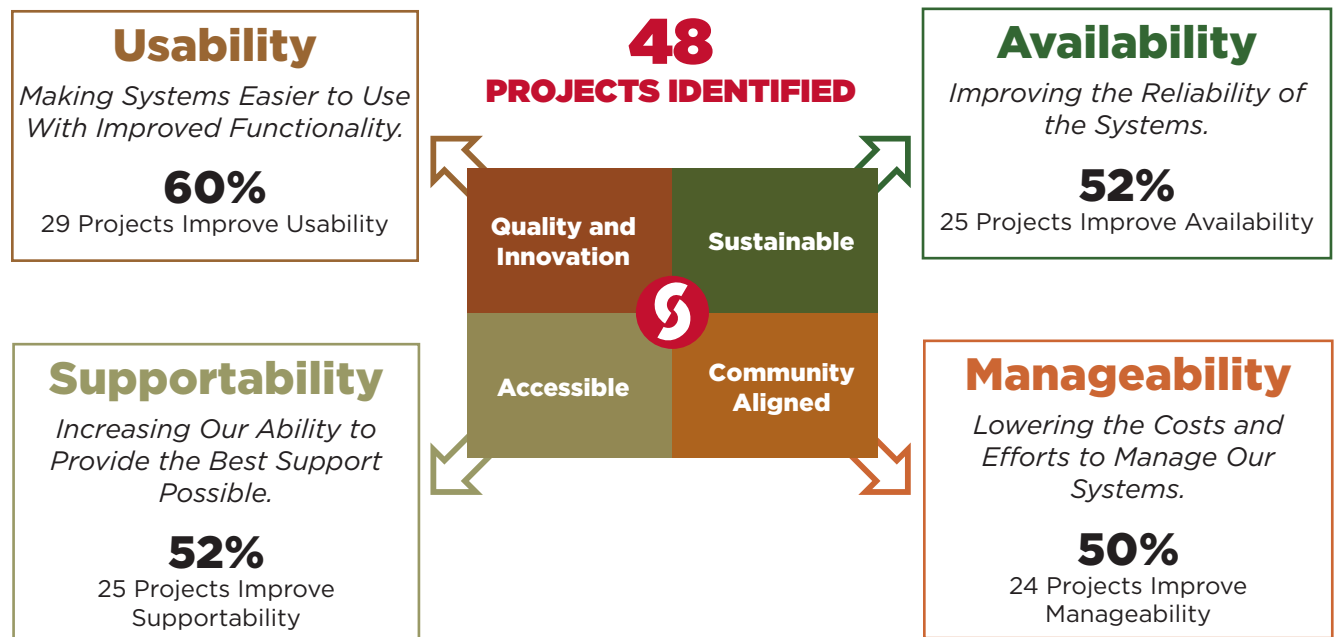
Usability

Making Systems Easier to Use With Improved Functionality.

60%
29 Projects Improve Usability

48
PROJECTS IDENTIFIED

Availability

Improving the Reliability of the Systems.

52%
25 Projects Improve Availability

Quality and Innovation

Sustainable

Accessible

Community Aligned

Supportability

Increasing Our Ability to Provide the Best Support Possible.

52%
25 Projects Improve Supportability

Manageability

Lowering the Costs and Efforts to Manage Our Systems.

50%
24 Projects Improve Manageability